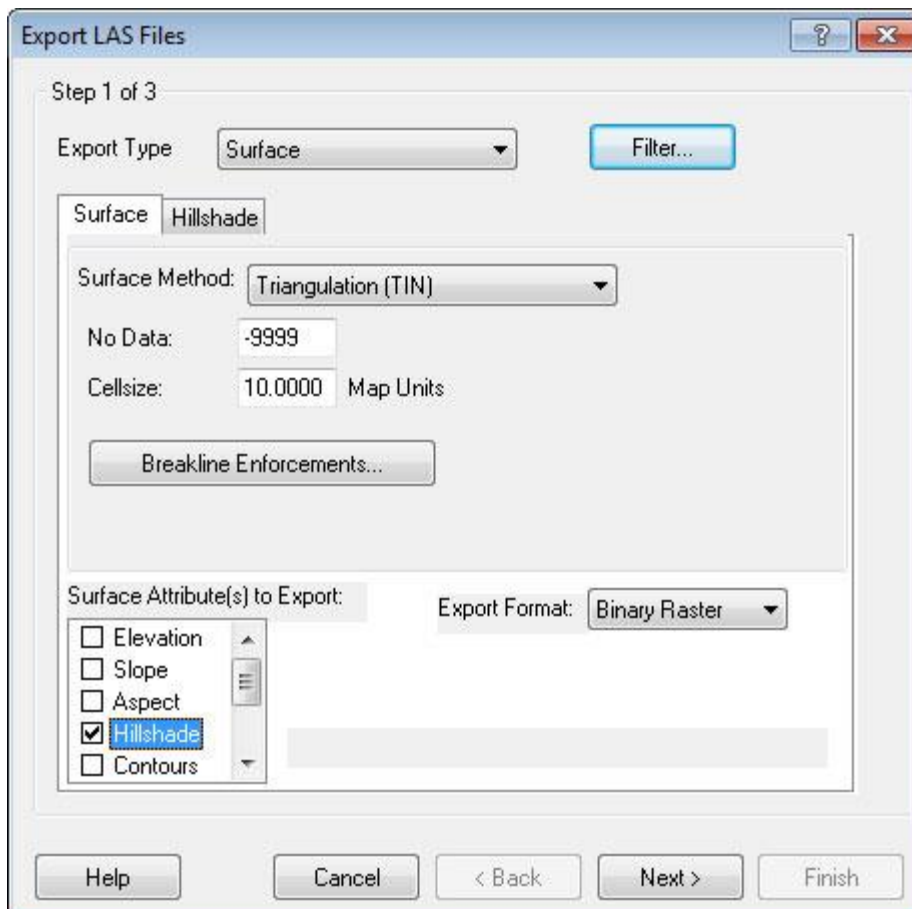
Export LAS Files

?

Step 1 of 3

Export Type
Surface

Filter...

Surface
Hillshade

Surface Method:
Triangulation (TIN)

No Data:
-9999

Cellsize:
10.0000
Map Units

Breakline Enforcements...

Surface Attribute(s) to Export:

Elevation
Slope
Aspect
Hillshade
Contours

Export Format:
Binary Raster

Help
Cancel
< Back
Next >
Finish